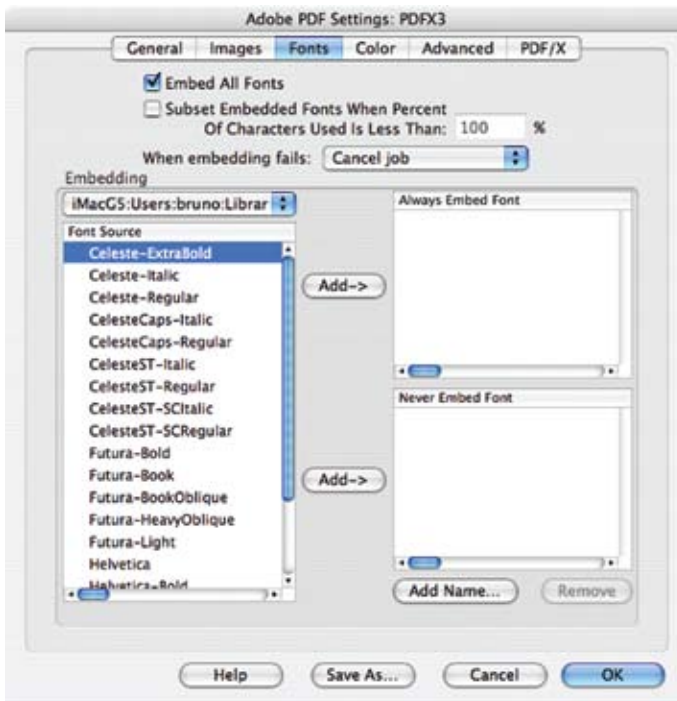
Adobe PDF Settings: PDFX3

General | Images | Fonts | Color | Advanced | PDF/X

Embed All Fonts

Subset Embedded Fonts When Percent Of Characters Used Is Less Than: 100 %

When embedding fails: Cancel job

Embedding

iMacG5:Users:bruno:Librar

Font Source

Celeste-ExtraBold
Celeste-Italic
Celeste-Regular
CelesteCaps-Italic
CelesteCaps-Regular
CelesteST-Italic
CelesteST-Regular
CelesteST-SCItalic
CelesteST-SCRegular
Futura-Bold
Futura-Book
Futura-BookOblique
Futura-HeavyOblique
Futura-Light
Helvetica
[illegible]

Add->

Always Embed Font

Add->

Never Embed Font

Add Name...

Remove

Help

Save As...

Cancel

OK